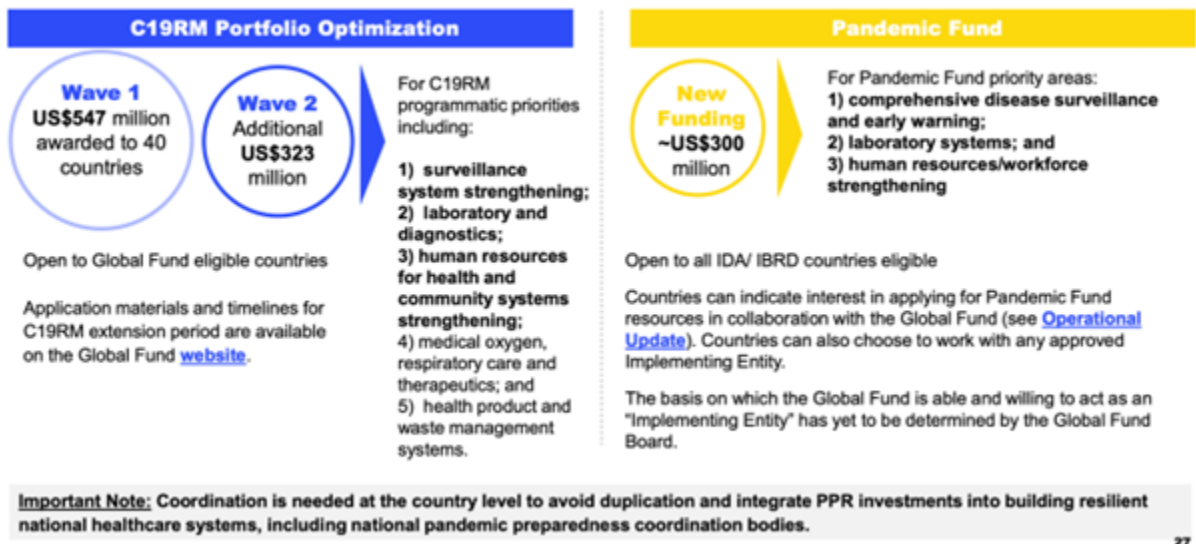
C19RM Portfolio Optimization

Wave 1
US$547 million awarded to 40 countries

Wave 2
Additional US$323 million

For C19RM programmatic priorities including:

1) surveillance system strengthening;
2) laboratory and diagnostics;
3) human resources for health and community systems strengthening;
4) medical oxygen, respiratory care and therapeutics; and
5) health product and waste management systems.

Open to Global Fund eligible countries

Application materials and timelines for C19RM extension period are available on the Global Fund website.

Pandemic Fund

New Funding
~US$300 million

For Pandemic Fund priority areas:
1) comprehensive disease surveillance and early warning;
2) laboratory systems; and
3) human resources/workforce strengthening

Open to all IDA/ IBRD countries eligible

Countries can indicate interest in applying for Pandemic Fund resources in collaboration with the Global Fund (see Operational Update). Countries can also choose to work with any approved Implementing Entity.

The basis on which the Global Fund is able and willing to act as an "Implementing Entity" has yet to be determined by the Global Fund Board.

Important Note: Coordination is needed at the country level to avoid duplication and integrate PPR investments into building resilient national healthcare systems, including national pandemic preparedness coordination bodies.

27